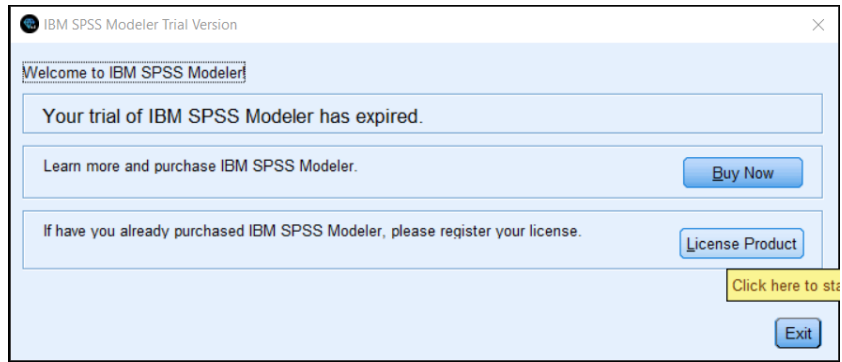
IBM SPSS Modeler Trial Version

×

Welcome to IBM SPSS Modeler

Your trial of IBM SPSS Modeler has expired.

Learn more and purchase IBM SPSS Modeler.

Buy Now

If have you already purchased IBM SPSS Modeler, please register your license.

License Product

Click here to sta

Exit